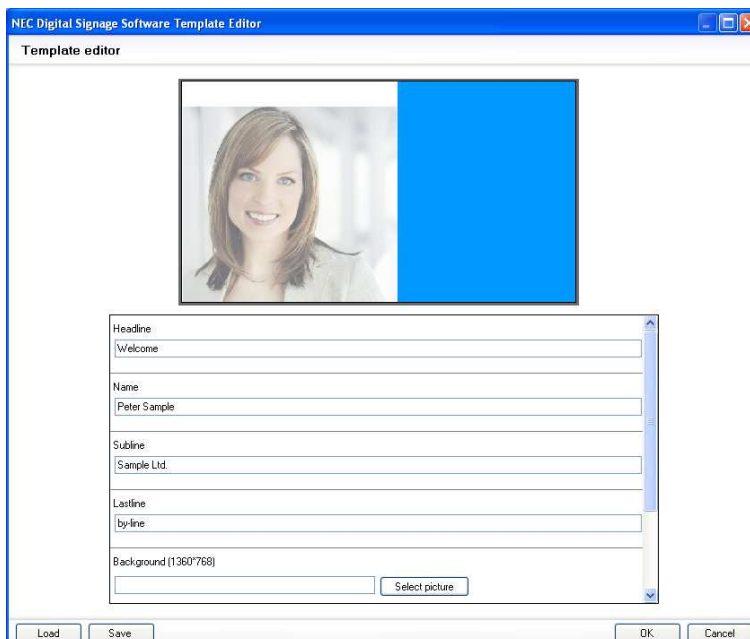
NEC Digital Signage Software Template Editor

Template editor

Headline

Welcome

Name

Peter Sample

Subline

Sample Ltd.

Lastline

by-line

Background (1360*768)

Select picture

Load

Save

OK

Cancel